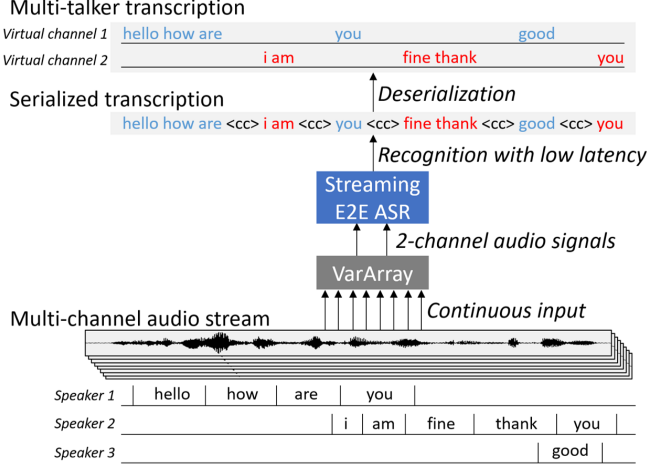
Multi-talker transcription

Virtual channel 1 hello how are you good

Virtual channel 2 i am fine thank you

Deserialization

Serialized transcription

hello how are <cc> i am <cc> you <cc> fine thank <cc> good <cc> you

Recognition with low latency

Streaming E2E ASR

2-channel audio signals

VarArray

Continuous input

Multi-channel audio stream

Speaker 1 hello how are you

Speaker 2 i am fine thank you

Speaker 3 good